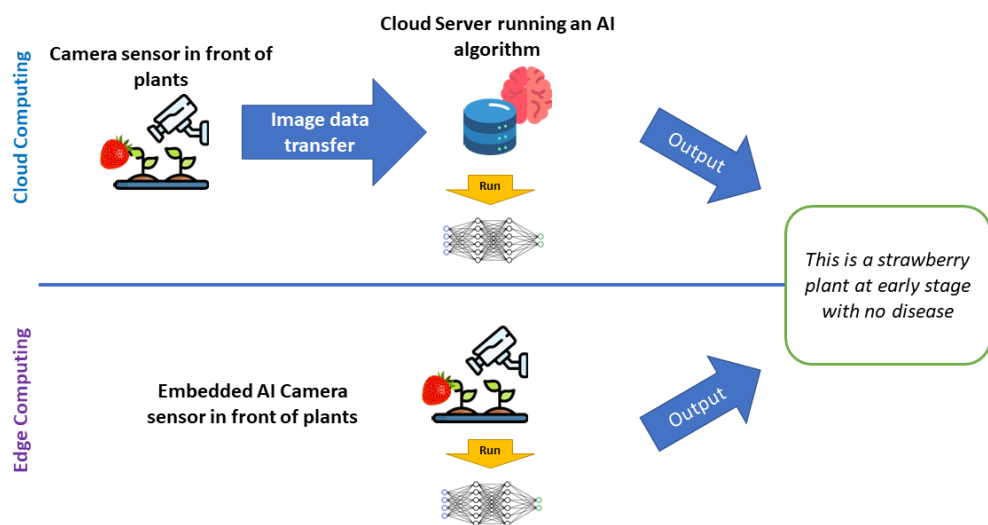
Cloud Computing

Camera sensor in front of plants

Image data transfer

Cloud Server running an AI algorithm

Run

Output

This is a strawberry plant at early stage with no disease

Edge Computing

Embedded AI Camera sensor in front of plants

Run

Output